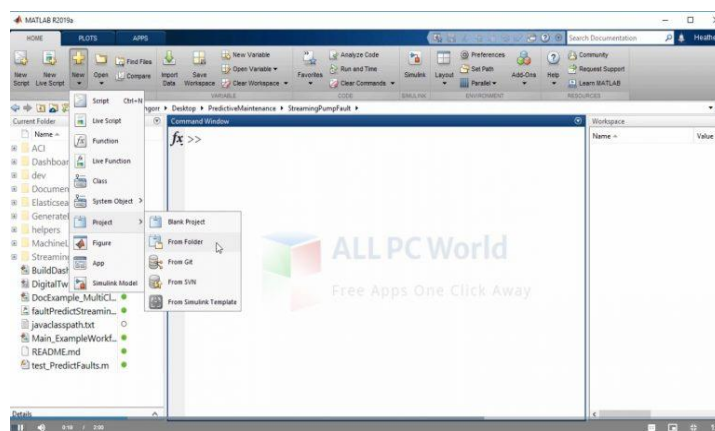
MATLAB R2019a

HOME PLOTS APPS

Search Documentation Heathe

New Script New Live Script New Open Find Files Compare Import Data Save Workspace New Variable Open Variable Clear Workspace VARIABLE Favorites Analyze Code Run and Time Clear Commands CODE Simulink SIMULINK Layout Preferences Set Path Parallel ENVIRONMENT Add-Ons Help Community Request Support Learn MATLAB RESOURCES

Script Ctrl+N
Live Script
Function
Live Function
Class
System Object >
Project >
Figure
App
Simulink Model

Blank Project
From Folder
From Git
From SVN
From Simulink Template

hgorr ▸ Desktop ▸ PredictiveMaintenance ▸ StreamingPumpFault ▸

Current Folder
Name
ACI
Dashboar
dev
Documen
Elasticsea
Generatel
helpers
MachineL
Streaminc
BuildDash
DigitalTw
DocExample_MultiCl...
faultPredictStreamin...
javaclasspath.txt
Main_ExampleWorkf...
README.md
test_PredictFaults.m

Details

Command Window
$fx$ >>

ALL PC World
Free Apps One Click Away

Workspace
Name Value

0:10 / 2:00